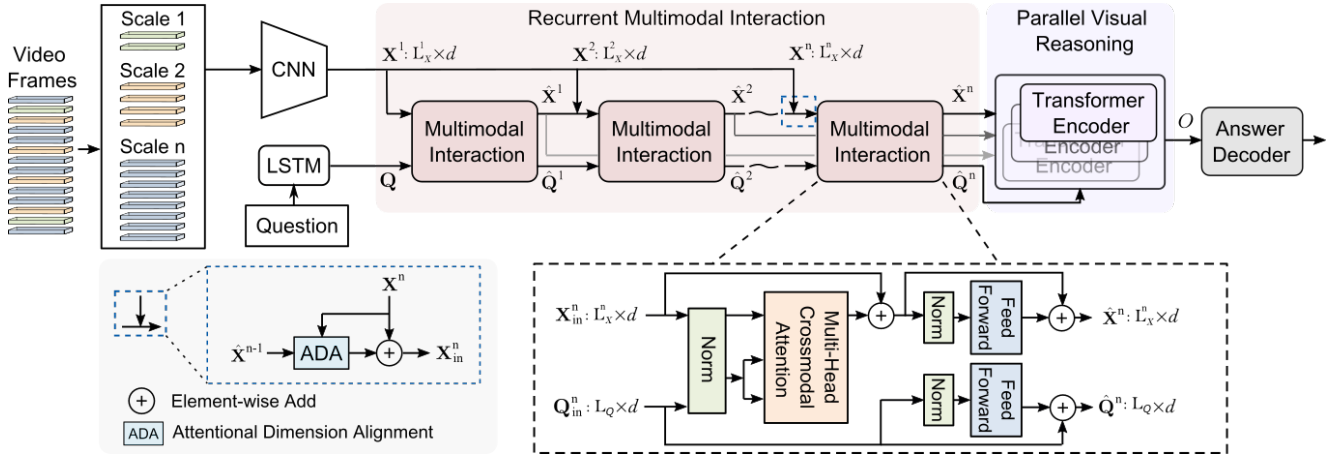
Video Frames

Scale 1

Scale 2

Scale n

CNN

LSTM

Question

Recurrent Multimodal Interaction

$\mathbf{X}^1$: $L_X^1 \times d$

$\mathbf{X}^2$: $L_X^2 \times d$

$\mathbf{X}^n$: $L_X^n \times d$

$\hat{\mathbf{X}}^1$

$\hat{\mathbf{X}}^2$

$\hat{\mathbf{X}}^n$

$\mathbf{Q}$

$\hat{\mathbf{Q}}^1$

$\hat{\mathbf{Q}}^2$

$\hat{\mathbf{Q}}^n$

Multimodal Interaction

Multimodal Interaction

Multimodal Interaction

Parallel Visual Reasoning

Transformer Encoder

Encoder

Encoder

$O$

Answer Decoder

$\mathbf{X}^n$

$\hat{\mathbf{X}}^{n-1}$

ADA

$\mathbf{X}_{in}^n$

Element-wise Add

ADA Attentional Dimension Alignment

$\mathbf{X}_{in}^n$: $L_X^n \times d$

$\mathbf{Q}_{in}^n$: $L_Q \times d$

Norm

Multi-Head Crossmodal Attention

Norm

Feed Forward

Norm

Feed Forward

$\hat{\mathbf{X}}^n$: $L_X^n \times d$

$\hat{\mathbf{Q}}^n$: $L_Q \times d$